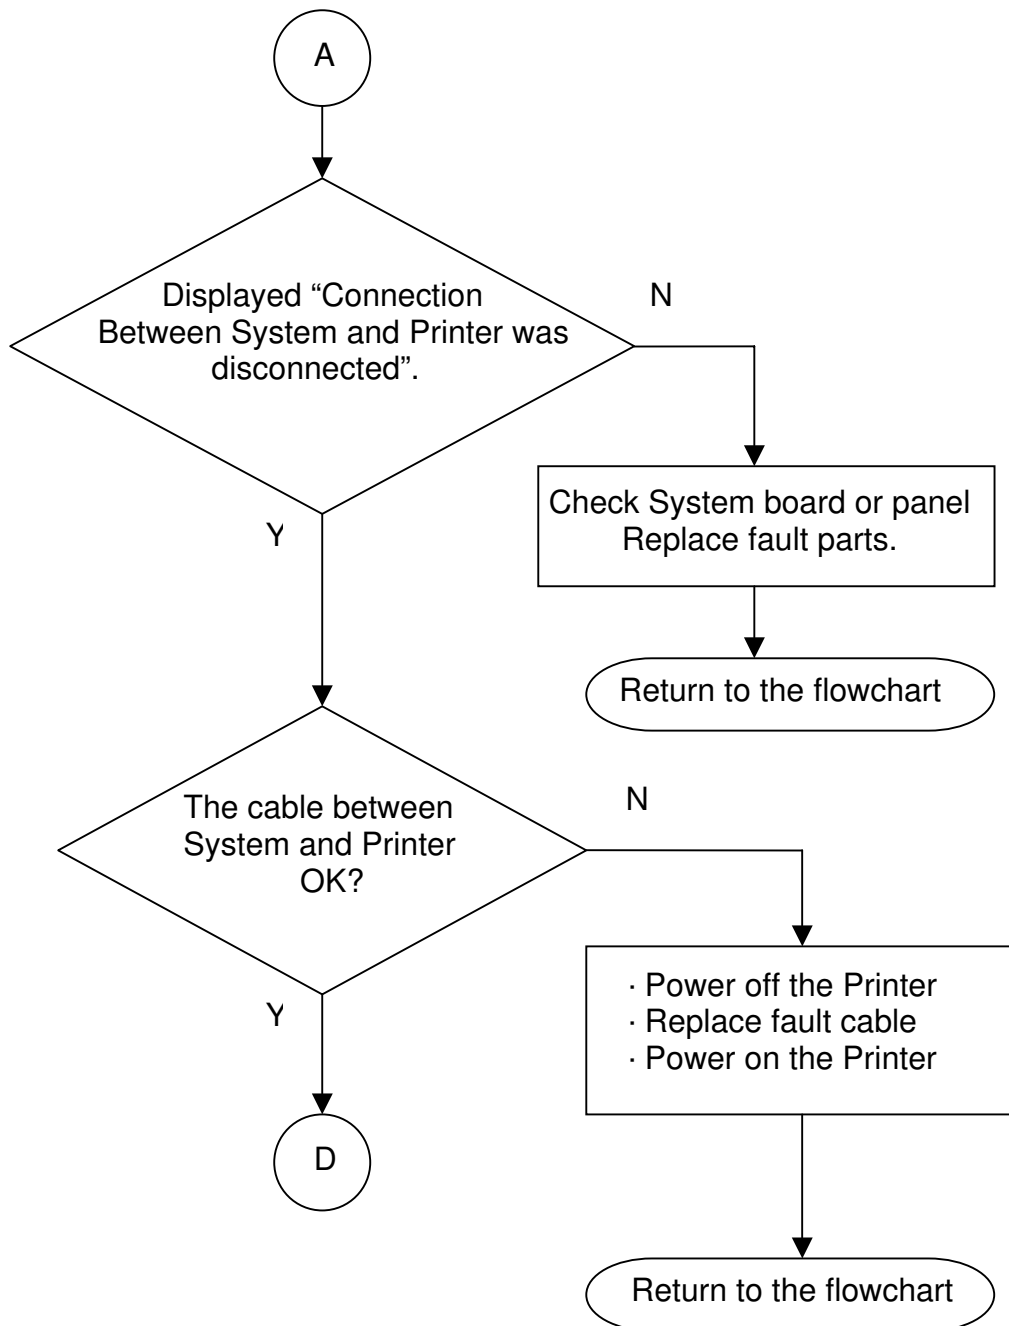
A

Displayed “Connection Between System and Printer was disconnected”.

N

Check System board or panel Replace fault parts.

Return to the flowchart

Y

The cable between System and Printer OK?

N

· Power off the Printer
· Replace fault cable
· Power on the Printer

Return to the flowchart

Y

D